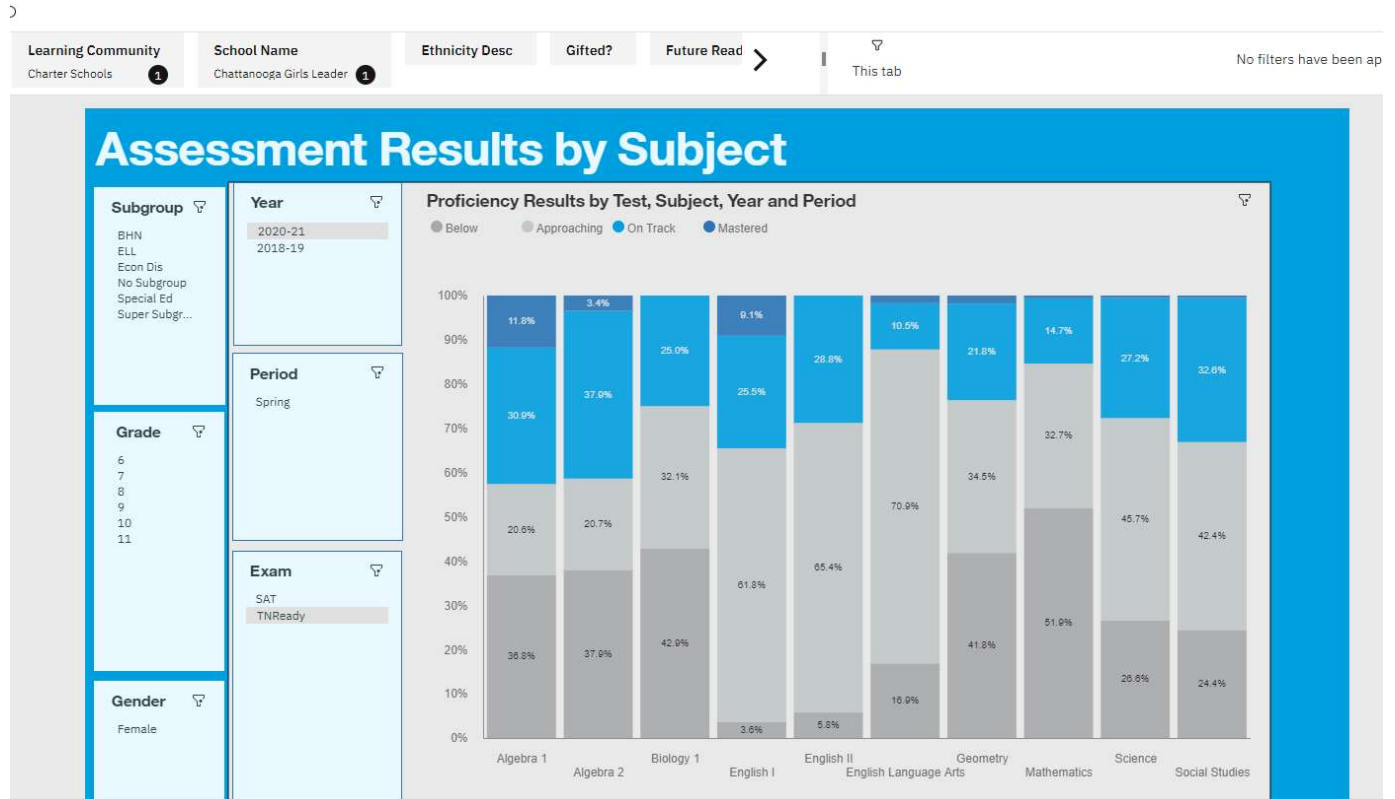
Learning Community
Charter Schools 1

School Name
Chattanooga Girls Leader 1

Ethnicity Desc

Gifted?

Future Read

This tab

No filters have been ap

Assessment Results by Subject

Subgroup
BHN
ELL
Econ Dis
No Subgroup
Special Ed
Super Subgr...

Grade
6
7
8
9
10
11

Gender
Female

Year
2020-21
2018-19

Period
Spring

Exam
SAT
TNReady

Proficiency Results by Test, Subject, Year and Period

Below Approaching On Track Mastered

100%
90%
80%
70%
60%
50%
40%
30%
20%
10%
0%

11.8%
30.9%
20.6%
36.8%

3.4%
37.9%
20.7%
37.9%

25.0%
32.1%
42.9%

9.1%
25.5%
61.8%
3.6%

28.8%
65.4%
5.8%

10.5%
70.9%
16.9%

21.8%
34.5%
41.8%

14.7%
32.7%
51.9%

27.2%
45.7%
26.6%

32.6%
42.4%
24.4%

Algebra 1
Algebra 2
Biology 1
English I
English II
English Language Arts
Geometry
Mathematics
Science
Social Studies